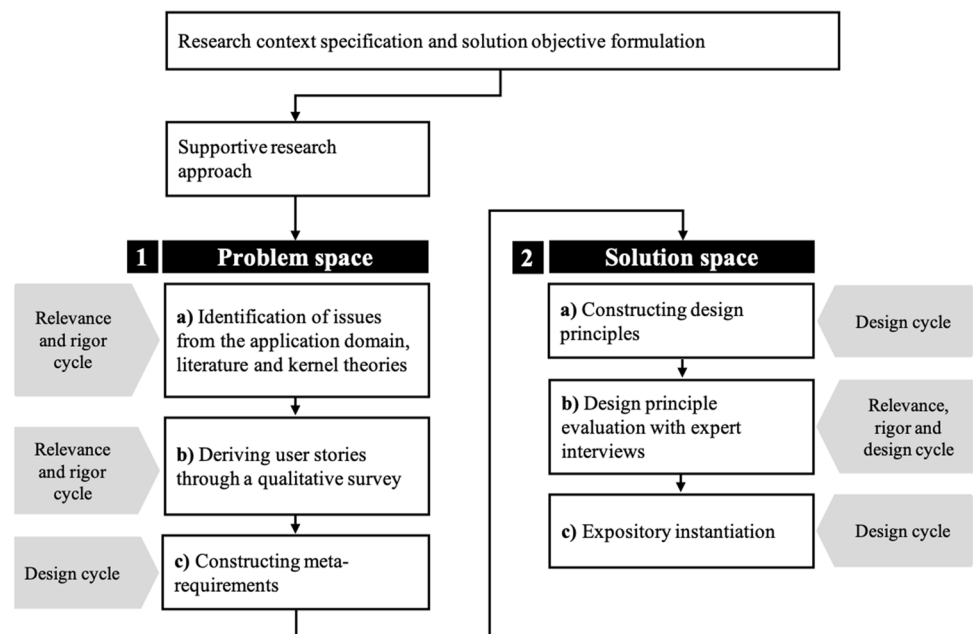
Research context specification and solution objective formulation

Supportive research approach

1 Problem space

Relevance and rigor cycle

a) Identification of issues from the application domain, literature and kernel theories

Relevance and rigor cycle

b) Deriving user stories through a qualitative survey

Design cycle

c) Constructing meta-requirements

2 Solution space

a) Constructing design principles

Design cycle

b) Design principle evaluation with expert interviews

Relevance, rigor and design cycle

c) Expository instantiation

Design cycle